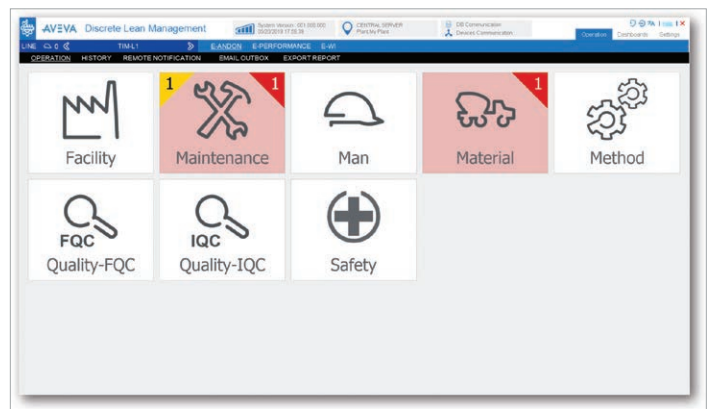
AVEVA Discrete Lean Management

System Version: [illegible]
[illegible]

CENTRAL SERVER
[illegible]

DB Communication
Devices Communication

Operation Dashboards Settings

LINE TIM-L1 E-ANDON E-PERFORMANCE E-WI

OPERATION HISTORY REMOTE NOTIFICATION EMAIL OUTBOX EXPORT REPORT

Facility

1 1
Maintenance

Man

1
Material

Method

FQC
Quality-FQC

IQC
Quality-IQC

Safety